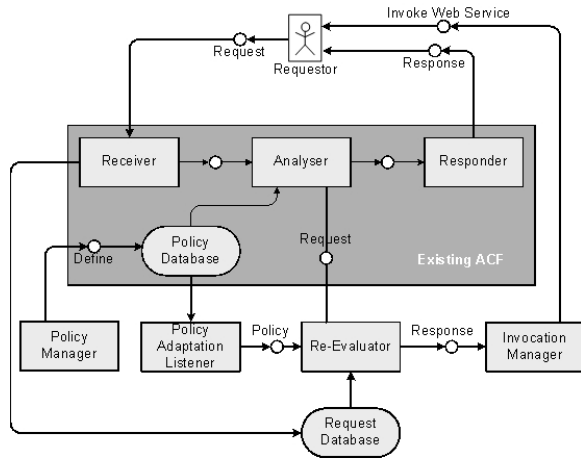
Invoke Web Service

Request

Requestor

Response

Receiver

Analyser

Responder

Define

Policy Database

Request

Existing ACF

Policy Manager

Policy Adaptation Listener

Policy

Re-Evaluator

Response

Invocation Manager

Request Database